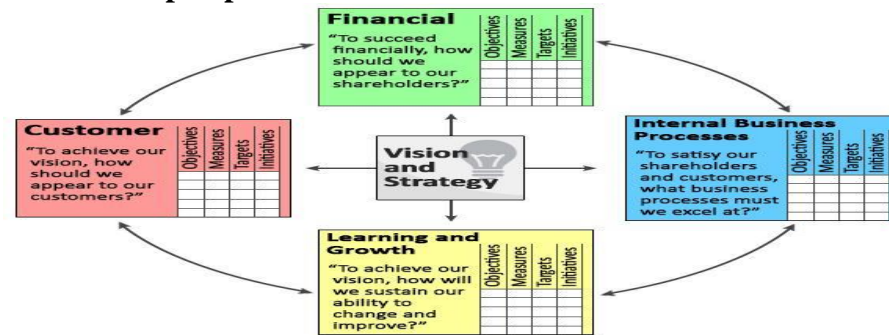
Financial

"To succeed financially, how should we appear to our shareholders?"

| Objectives | Measures | Targets | Initiatives |
|---|---|---|---|
| | | | |

Customer

"To achieve our vision, how should we appear to our customers?"

| Objectives | Measures | Targets | Initiatives |
|---|---|---|---|
| | | | |

Vision and Strategy

Internal Business Processes

"To satisy our shareholders and customers, what business processes must we excel at?"

| Objectives | Measures | Targets | Initiatives |
|---|---|---|---|
| | | | |

Learning and Growth

"To achieve our vision, how will we sustain our ability to change and improve?"

| Objectives | Measures | Targets | Initiatives |
|---|---|---|---|
| | | | |